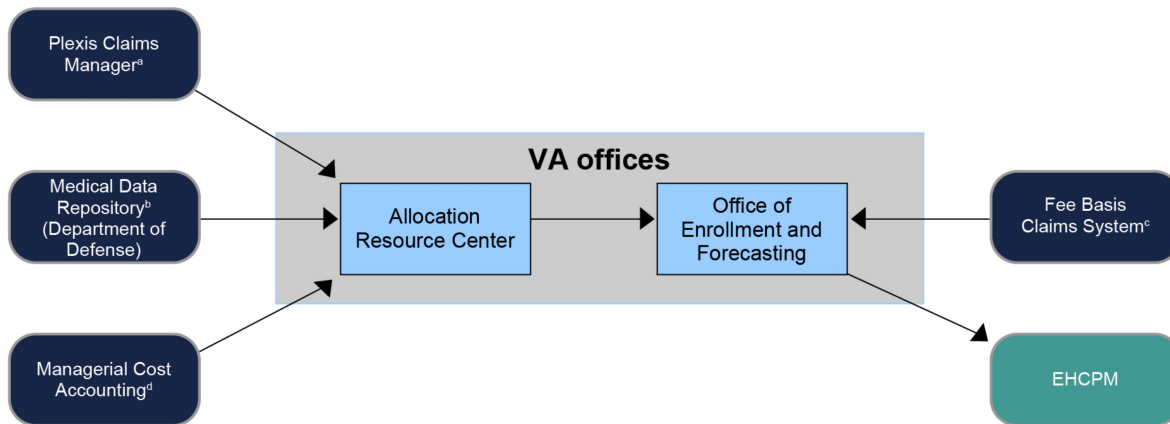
Plexis Claims Manager$^{a}$

Medical Data Repository$^{b}$ (Department of Defense)

Managerial Cost Accounting$^{d}$

VA offices

Allocation Resource Center

Office of Enrollment and Forecasting

Fee Basis Claims System$^{c}$

EHCPM